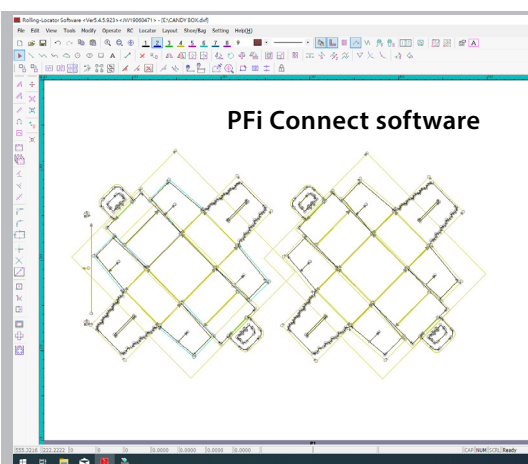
Rolling-Locator Software <Ver5.4.5.923> <JWY000471> - [E:\CANDY BOX.dxf]

File Edit View Tools Modify Operate RC Locator Layout Sheet/Bag Setting Help(H)

1 2 3 4 5 6 7 8

PFi Connect software

555.3216 -2222.2022 0 0 0.0000 0.0000 0.0000 0.0000

CAP NUM SCRL Ready